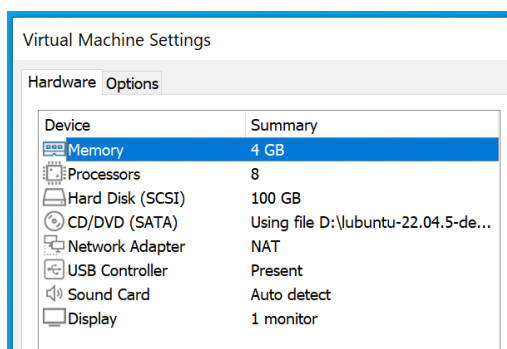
Virtual Machine Settings

Hardware Options

| Device | Summary |
|---|---|
| Memory | 4 GB |
| Processors | 8 |
| Hard Disk (SCSI) | 100 GB |
| CD/DVD (SATA) | Using file D:\lubuntu-22.04.5-de... |
| Network Adapter | NAT |
| USB Controller | Present |
| Sound Card | Auto detect |
| Display | 1 monitor |